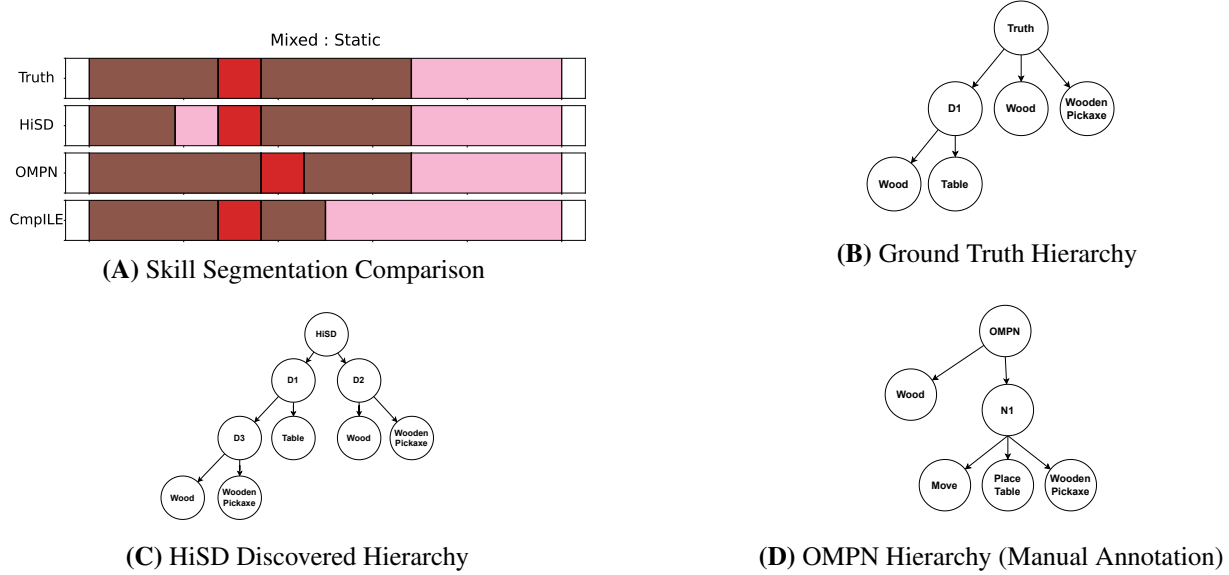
Mixed : Static

Truth

HiSD

OMPN

CmpILE

**(A)** Skill Segmentation Comparison

Truth

D1

Wood

Wooden Pickaxe

Wood

Table

**(B)** Ground Truth Hierarchy

HiSD

D1

D2

D3

Table

Wood

Wooden Pickaxe

Wood

Wooden Pickaxe

**(C)** HiSD Discovered Hierarchy

OMPN

Wood

N1

Move

Place Table

Wooden Pickaxe

**(D)** OMPN Hierarchy (Manual Annotation)